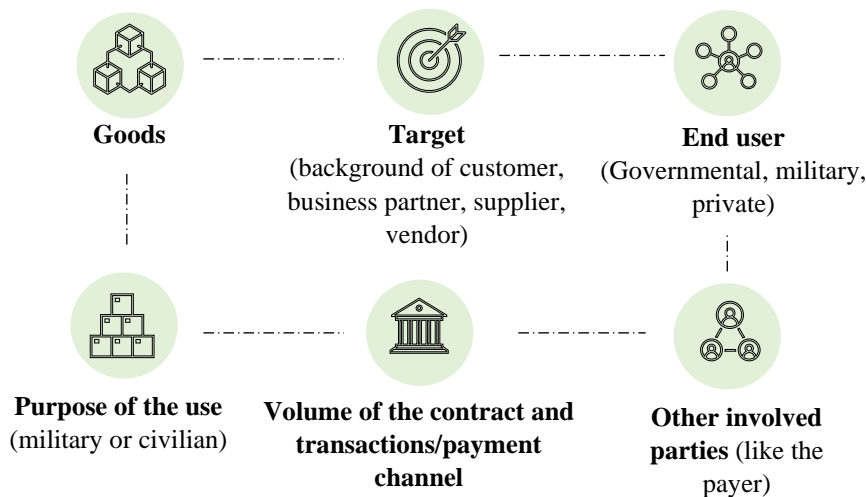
**Goods**

**Target**
(background of customer, business partner, supplier, vendor)

**End user**
(Governmental, military, private)

**Purpose of the use**
(military or civilian)

**Volume of the contract and transactions/payment channel**

**Other involved parties** (like the payer)